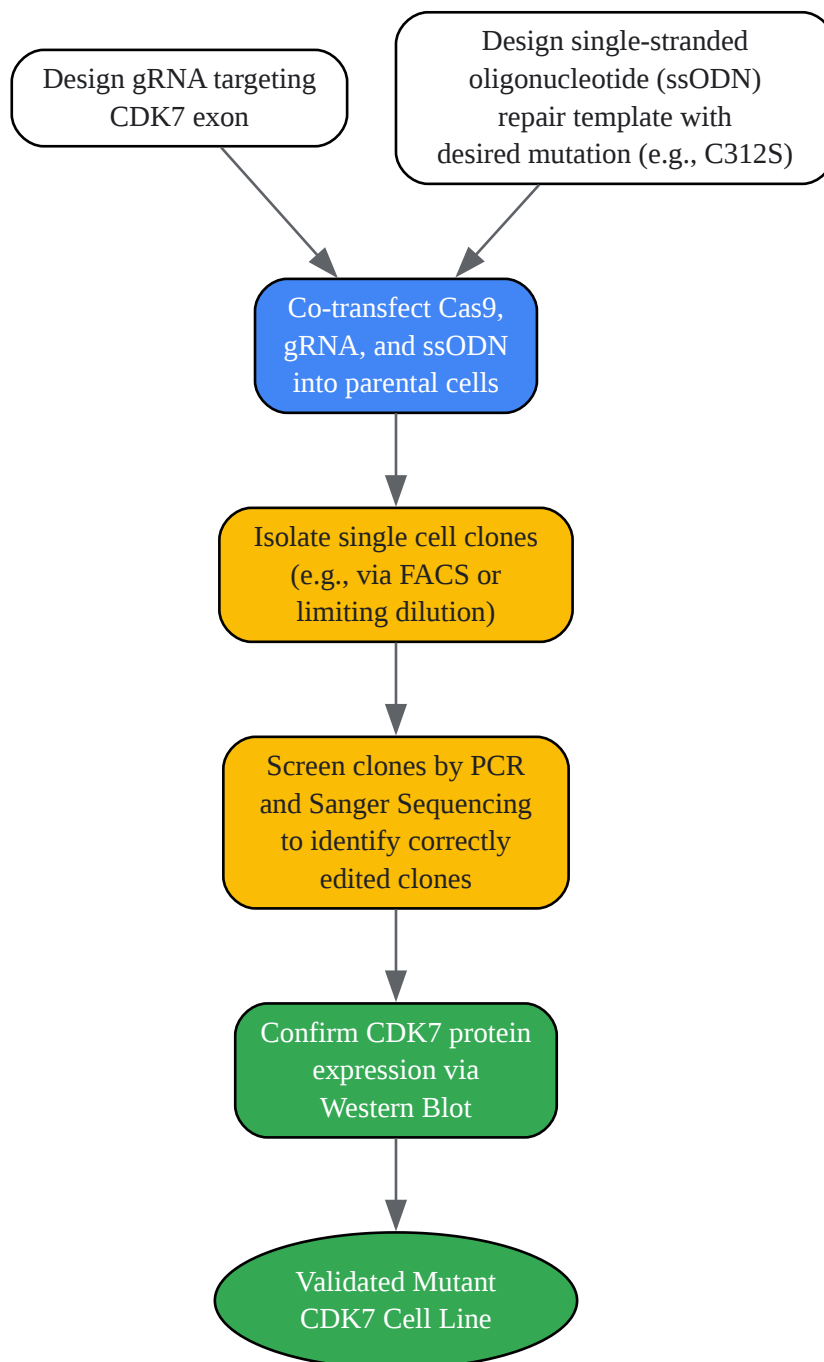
Design gRNA targeting CDK7 exon

Design single-stranded oligonucleotide (ssODN) repair template with desired mutation (e.g., C312S)

Co-transfect Cas9, gRNA, and ssODN into parental cells

Isolate single cell clones (e.g., via FACS or limiting dilution)

Screen clones by PCR and Sanger Sequencing to identify correctly edited clones

Confirm CDK7 protein expression via Western Blot

Validated Mutant CDK7 Cell Line